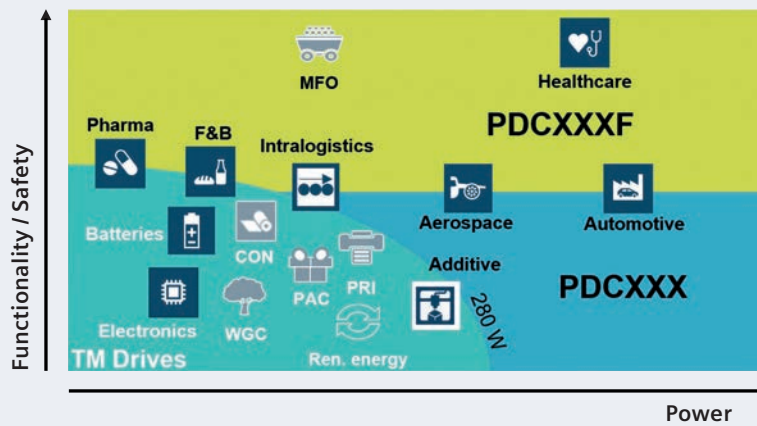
Functionality / Safety

MFO

Healthcare

Pharma

F&B

Intralogistics

PDCXXXF

Batteries

CON

Aerospace

Automotive

Additive

PAC

PRI

PDCXXX

280 W

Electronics

WGC

TM Drives

Ren. energy

Power